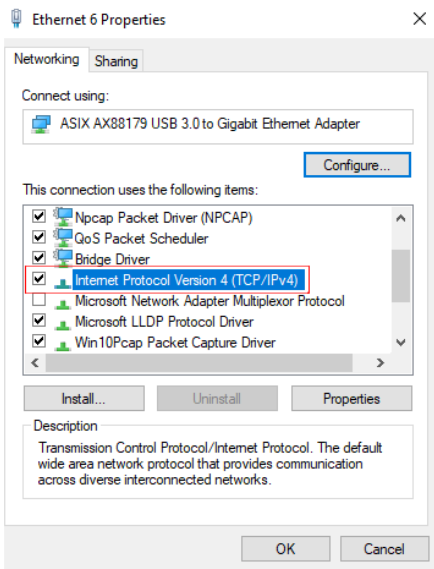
Ethernet 6 Properties

Networking | Sharing

Connect using:

ASIX AX88179 USB 3.0 to Gigabit Ethernet Adapter

Configure...

This connection uses the following items:

Npcap Packet Driver (NPCAP)
QoS Packet Scheduler
Bridge Driver
Internet Protocol Version 4 (TCP/IPv4)
Microsoft Network Adapter Multiplexor Protocol
Microsoft LLDP Protocol Driver
Win10Pcap Packet Capture Driver

Install... | Uninstall | Properties

Description
Transmission Control Protocol/Internet Protocol. The default wide area network protocol that provides communication across diverse interconnected networks.

OK | Cancel